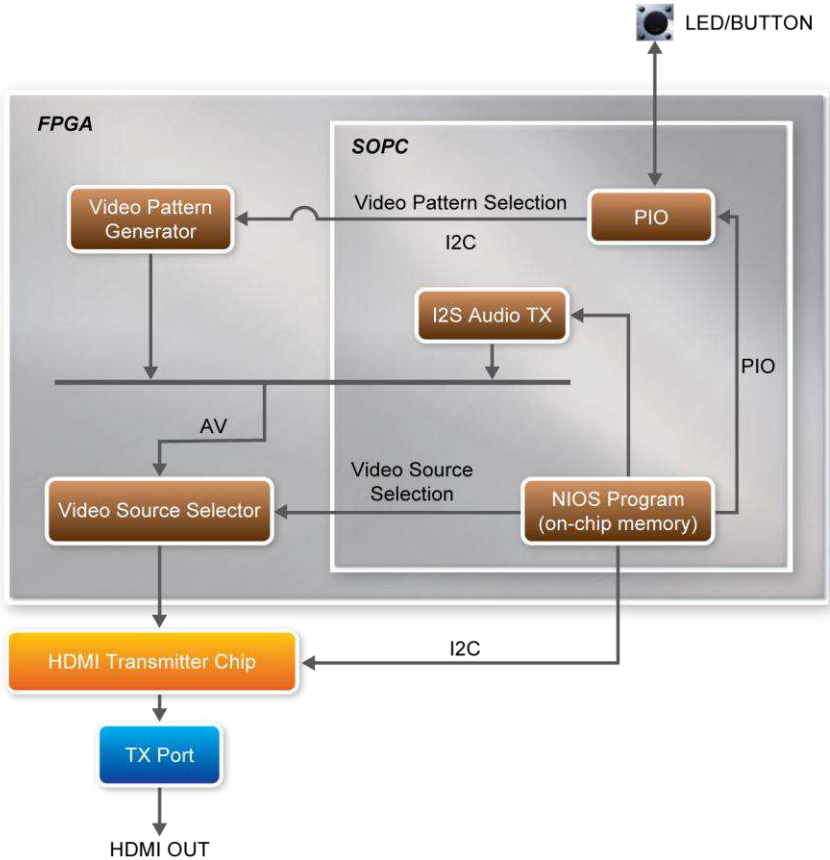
LED/BUTTON

FPGA

SOPC

Video Pattern Generator

Video Pattern Selection

I2C

PIO

I2S Audio TX

PIO

AV

Video Source Selection

Video Source Selector

NIOS Program (on-chip memory)

I2C

HDMI Transmitter Chip

TX Port

HDMI OUT